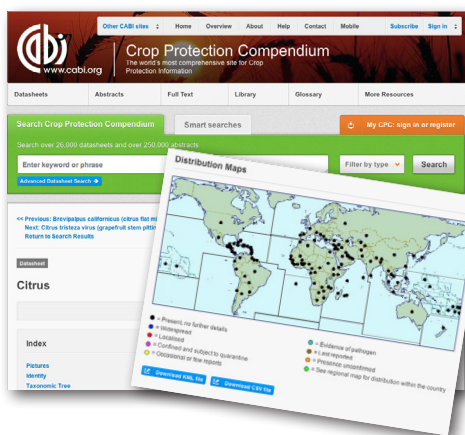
Other CABI sites | Home | Overview | About | Help | Contact | Mobile | Subscribe | Sign in

CABI
www.cabi.org

Crop Protection Compendium
The world's most comprehensive site for Crop Protection Information

Datasheets | Abstracts | Full Text | Library | Glossary | More Resources

Search Crop Protection Compendium | Smart searches | My CPC: sign in or register

Search over 26,000 datasheets and over 250,000 abstracts

Enter keyword or phrase | Filter by type | Search

Advanced Datasheet Search

<< Previous: Brevipalpus californicus (citrus flat mi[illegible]
Next: Citrus tristeza virus (grapefruit stem pitti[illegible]
Return to Search Results

Datasheet

Citrus

Index

Pictures
Identity
Taxonomic Tree

Distribution Maps

= Present, no further details
= Widespread
= Localised
= Confined and subject to quarantine
= Occasional or few reports
= Evidence of pathogen
= Last reported
= Presence unconfirmed
= See regional map for distribution within the country

Download KML file
Download CSV file